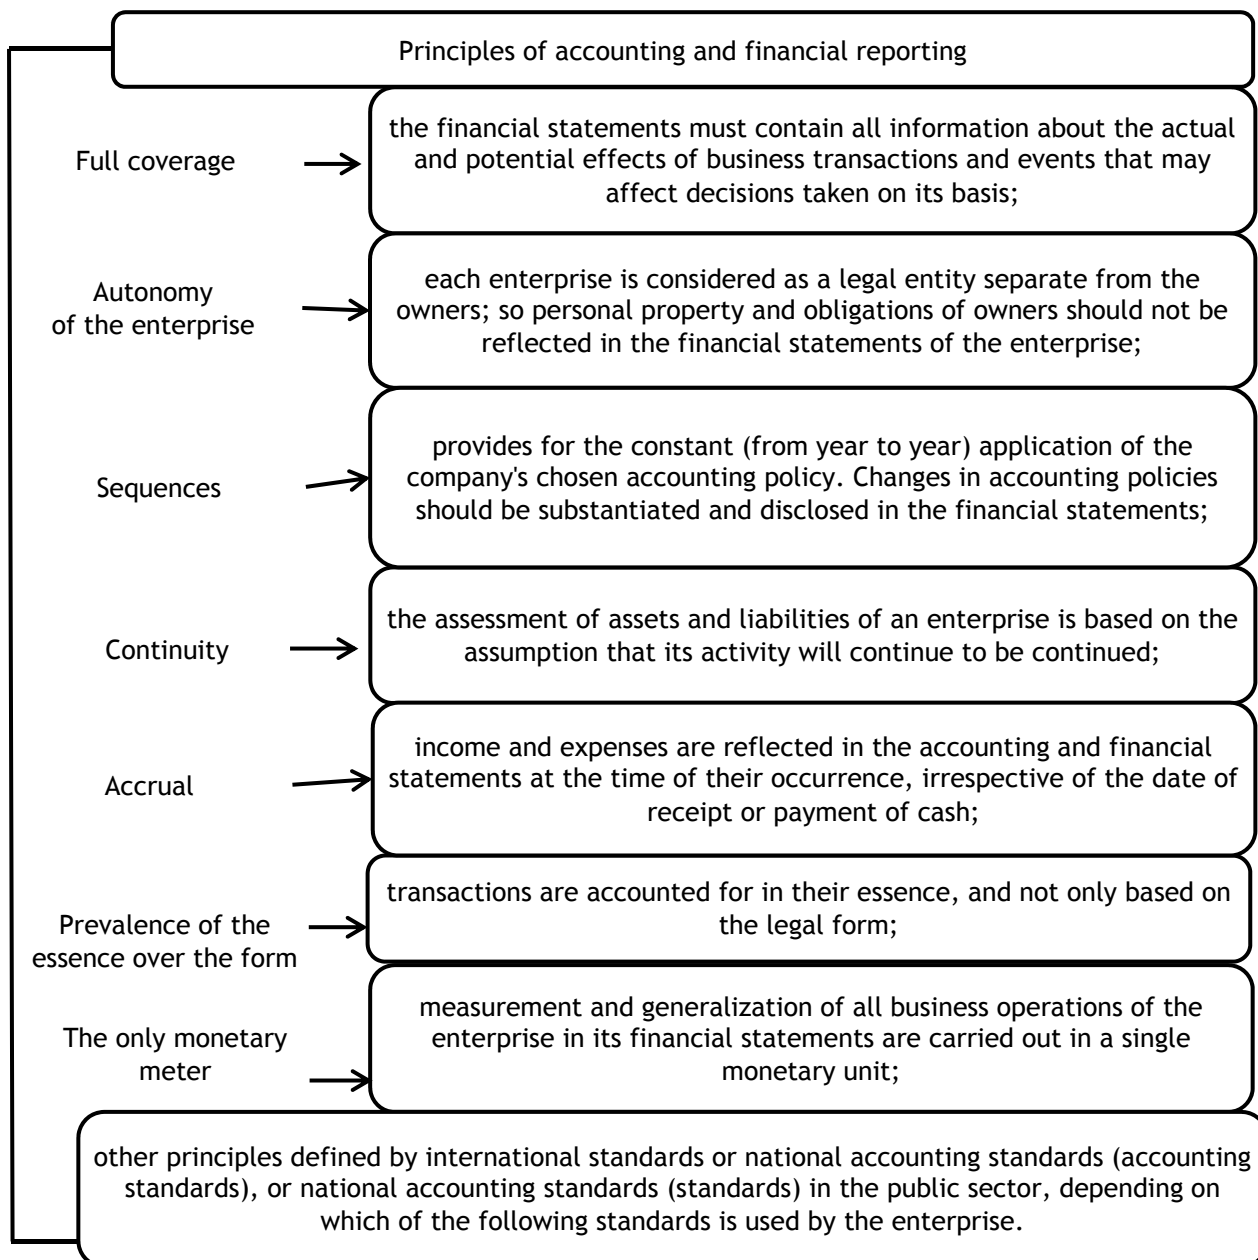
Principles of accounting and financial reporting

Full coverage

the financial statements must contain all information about the actual and potential effects of business transactions and events that may affect decisions taken on its basis;

Autonomy of the enterprise

each enterprise is considered as a legal entity separate from the owners; so personal property and obligations of owners should not be reflected in the financial statements of the enterprise;

Sequences

provides for the constant (from year to year) application of the company's chosen accounting policy. Changes in accounting policies should be substantiated and disclosed in the financial statements;

Continuity

the assessment of assets and liabilities of an enterprise is based on the assumption that its activity will continue to be continued;

Accrual

income and expenses are reflected in the accounting and financial statements at the time of their occurrence, irrespective of the date of receipt or payment of cash;

Prevalence of the essence over the form

transactions are accounted for in their essence, and not only based on the legal form;

The only monetary meter

measurement and generalization of all business operations of the enterprise in its financial statements are carried out in a single monetary unit;

other principles defined by international standards or national accounting standards (accounting standards), or national accounting standards (standards) in the public sector, depending on which of the following standards is used by the enterprise.